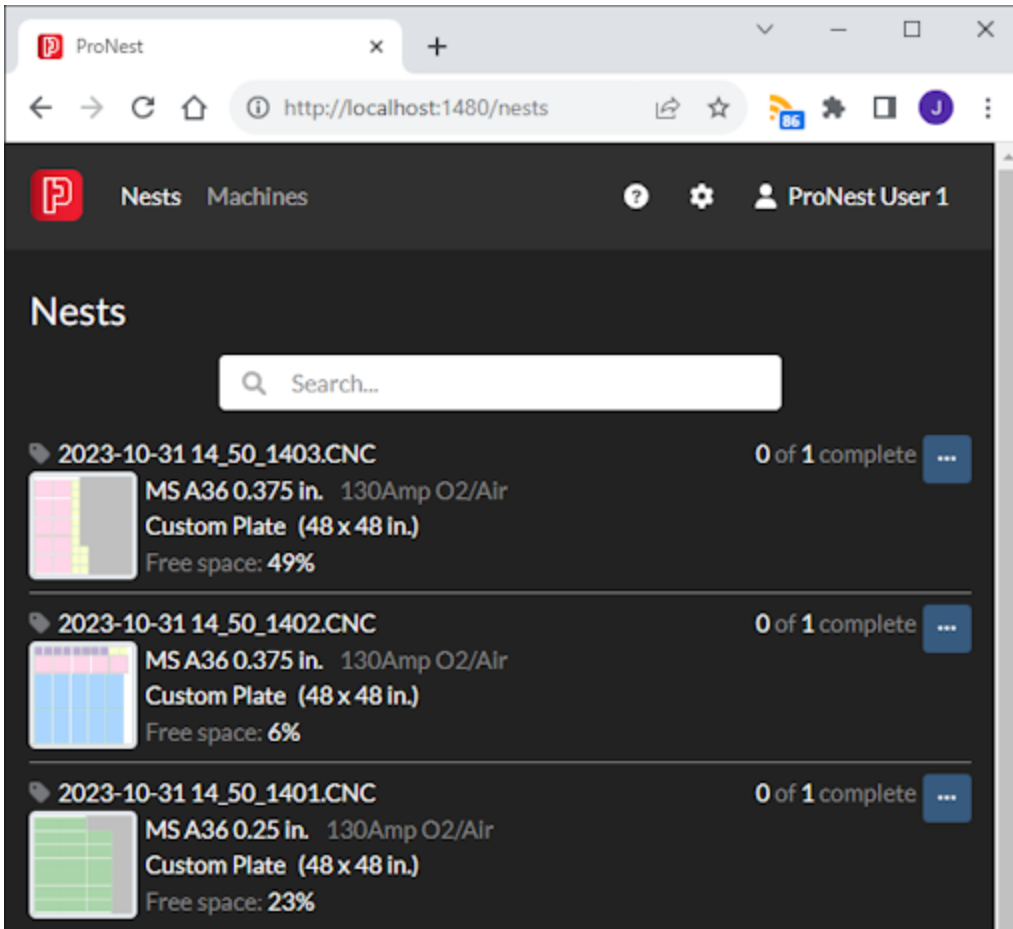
ProNest ×
+

http://localhost:1480/nests

86

J

Nests Machines

ProNest User 1

Nests

Search...

2023-10-31 14_50_1403.CNC
0 of 1 complete
MS A36 0.375 in. 130Amp O2/Air
Custom Plate (48 x 48 in.)
Free space: 49%

2023-10-31 14_50_1402.CNC
0 of 1 complete
MS A36 0.375 in. 130Amp O2/Air
Custom Plate (48 x 48 in.)
Free space: 6%

2023-10-31 14_50_1401.CNC
0 of 1 complete
MS A36 0.25 in. 130Amp O2/Air
Custom Plate (48 x 48 in.)
Free space: 23%